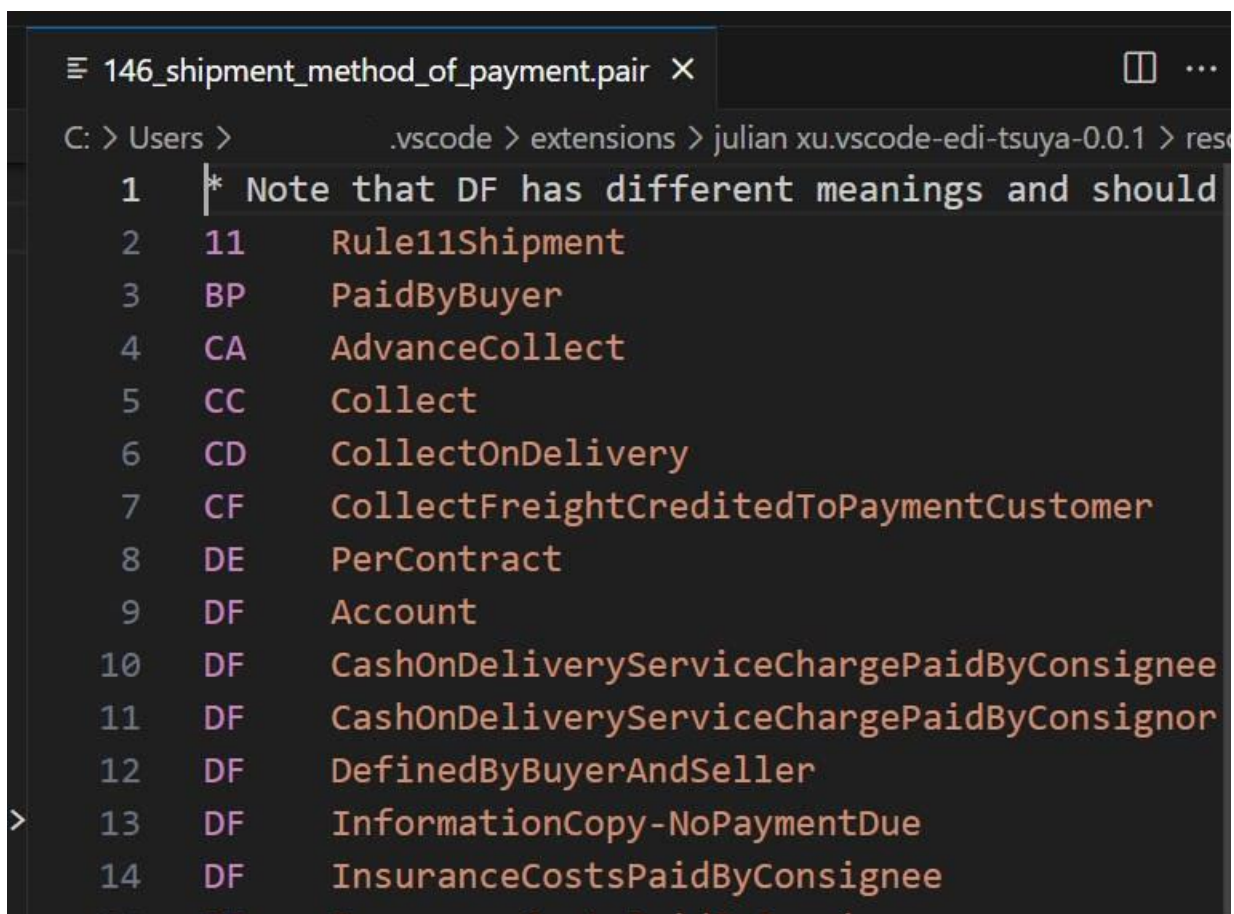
≡ 146_shipment_method_of_payment.pair ×

C: > Users > .vscode > extensions > julian xu.vscode-edi-tsuya-0.0.1 > res

1 * Note that DF has different meanings and should
2 11 Rule11Shipment
3 BP PaidByBuyer
4 CA AdvanceCollect
5 CC Collect
6 CD CollectOnDelivery
7 CF CollectFreightCreditedToPaymentCustomer
8 DE PerContract
9 DF Account
10 DF CashOnDeliveryServiceChargePaidByConsignee
11 DF CashOnDeliveryServiceChargePaidByConsignor
12 DF DefinedByBuyerAndSeller
13 DF InformationCopy-NoPaymentDue
14 DF InsuranceCostsPaidByConsignee